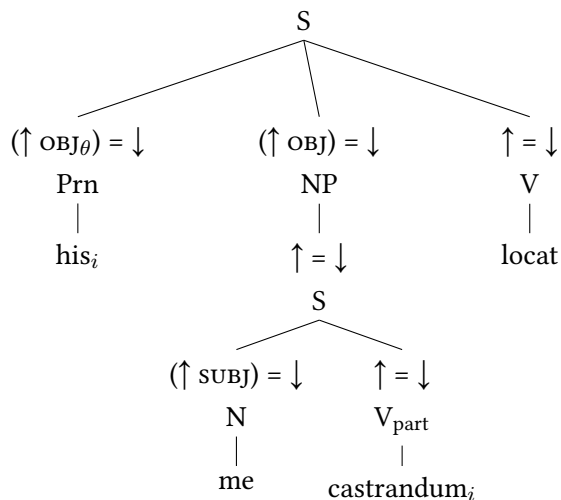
S

$(\uparrow \text{OBJ}_\theta) = \downarrow$
Prn
$\text{his}_i$

$(\uparrow \text{OBJ}) = \downarrow$
NP
$\uparrow = \downarrow$
S

$(\uparrow \text{SUBJ}) = \downarrow$
N
me

$\uparrow = \downarrow$
$\text{V}_{\text{part}}$
$\text{castrandum}_i$

$\uparrow = \downarrow$
V
locat